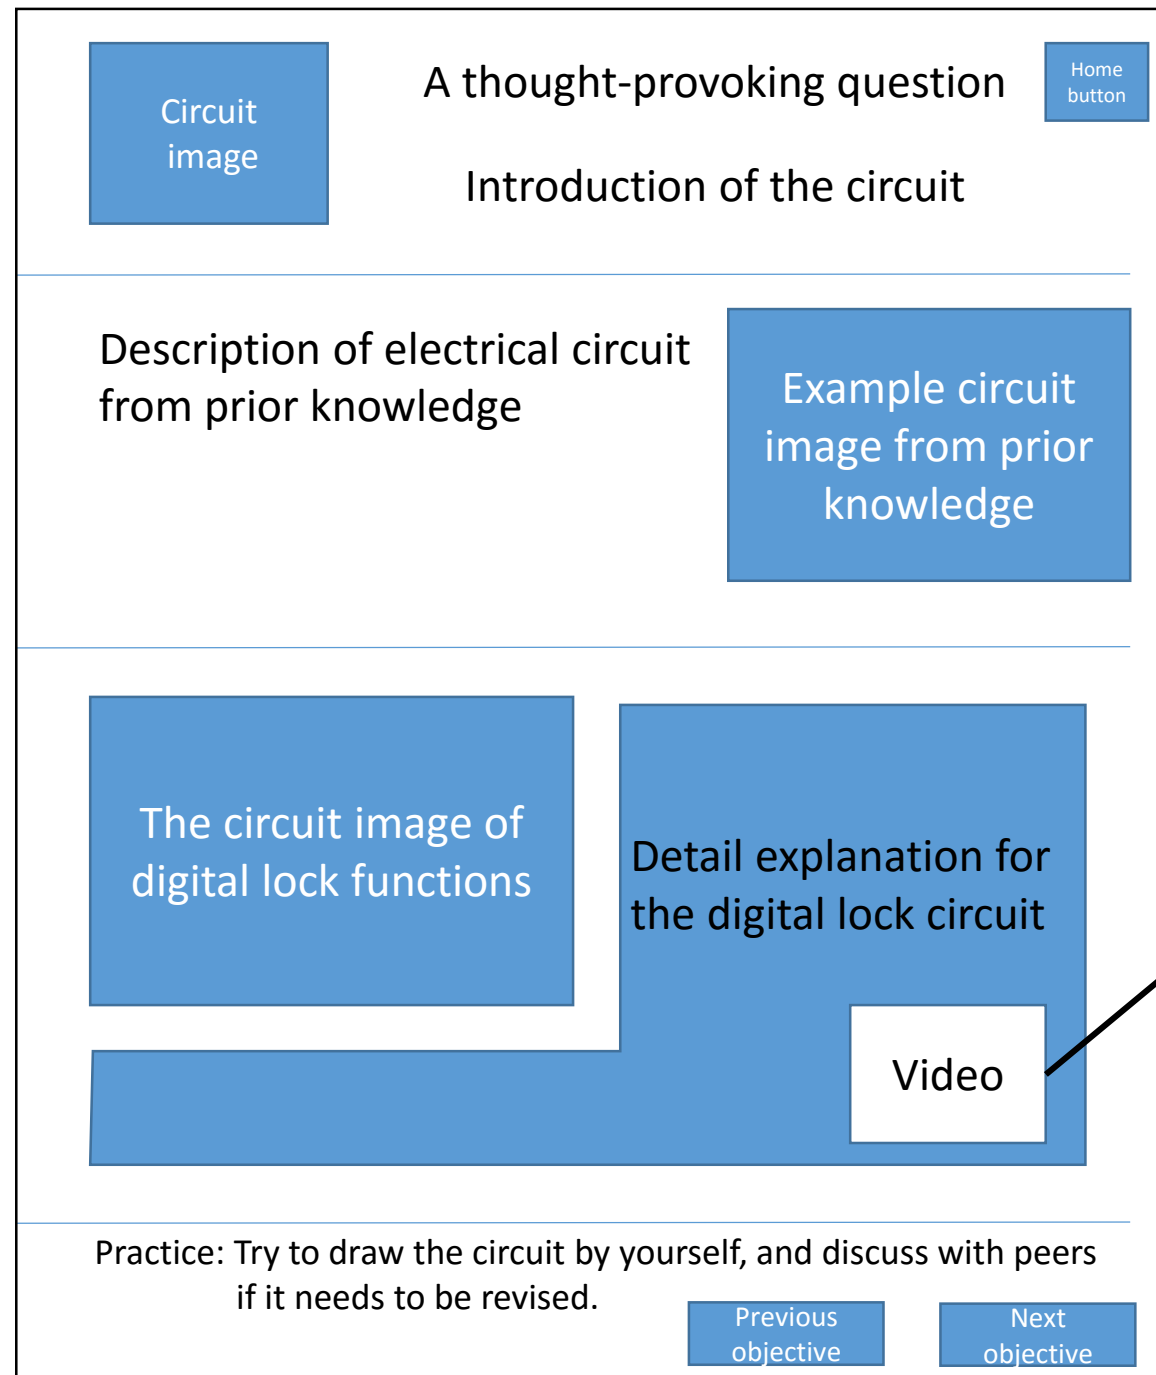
Circuit image

A thought-provoking question

Home button

Introduction of the circuit

Description of electrical circuit from prior knowledge

Example circuit image from prior knowledge

The circuit image of digital lock functions

Detail explanation for the digital lock circuit

Video

Practice: Try to draw the circuit by yourself, and discuss with peers if it needs to be revised.

Previous objective

Next objective